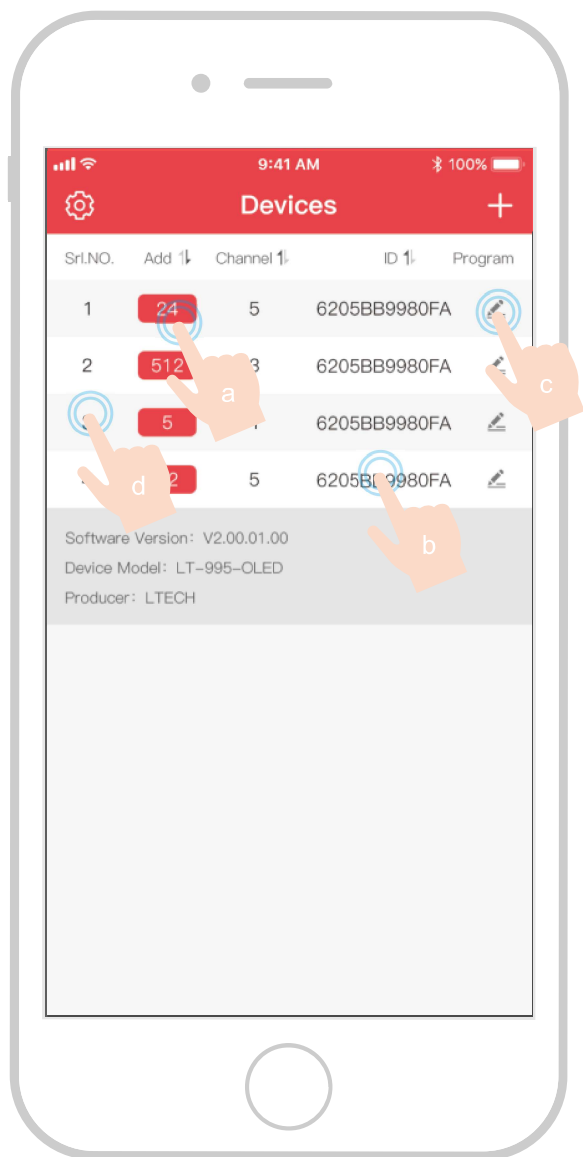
9:41 AM
100%

Devices

+

| Srl.NO. | Add | Channel | ID | Program |
|---|---|---|---|---|
| 1 | 24 | 5 | 6205BB9980FA | |
| 2 | 512 | 3 | 6205BB9980FA | |
| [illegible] | 5 | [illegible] | 6205BB9980FA | |
| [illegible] | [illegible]2 | 5 | 6205B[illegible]9980FA | |

a
b
c
d

Software Version：V2.00.01.00
Device Model：LT-995-OLED
Producer：LTECH